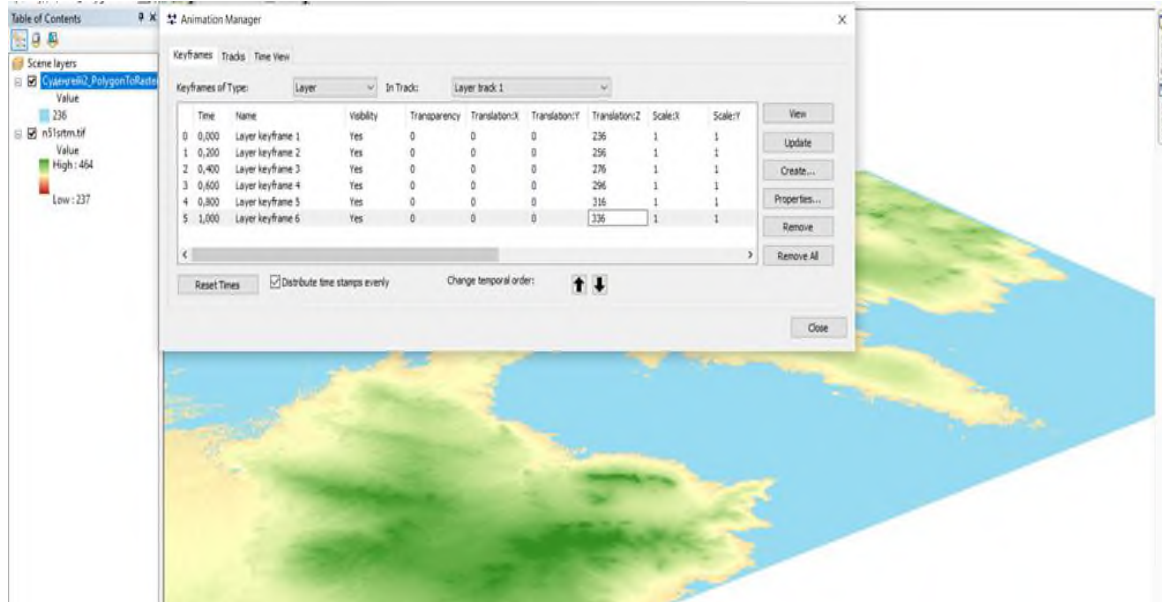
Table of Contents
Scene layers
Сушилейй2_PolygonToRaster
Value
236
n51srtm.tif
Value
High : 464
Low : 237

Animation Manager

Keyframes Tracks Time View

Keyframes of Type: Layer In Track: Layer track 1

| | Time | Name | Visibility | Transparency | Translation:X | Translation:Y | Translation:Z | Scale:X | Scale:Y |
|---|---|---|---|---|---|---|---|---|---|
| 0 | 0,000 | Layer keyframe 1 | Yes | 0 | 0 | 0 | 236 | 1 | 1 |
| 1 | 0,200 | Layer keyframe 2 | Yes | 0 | 0 | 0 | 256 | 1 | 1 |
| 2 | 0,400 | Layer keyframe 3 | Yes | 0 | 0 | 0 | 276 | 1 | 1 |
| 3 | 0,600 | Layer keyframe 4 | Yes | 0 | 0 | 0 | 296 | 1 | 1 |
| 4 | 0,800 | Layer keyframe 5 | Yes | 0 | 0 | 0 | 316 | 1 | 1 |
| 5 | 1,000 | Layer keyframe 6 | Yes | 0 | 0 | 0 | 336 | 1 | 1 |

View
Update
Create...
Properties...
Remove
Remove All

Reset Times
Distribute time stamps evenly
Change temporal order:

Close